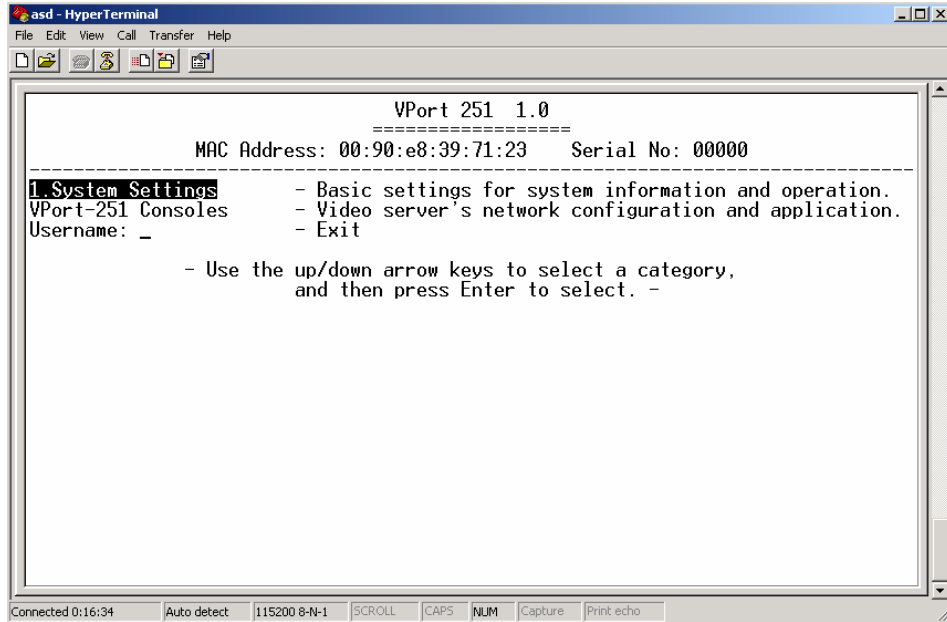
asd - HyperTerminal
File Edit View Call Transfer Help

VPort 251 1.0
==================
MAC Address: 00:90:e8:39:71:23 Serial No: 00000
------------------------------------------------------------------------------------------------
1.System Settings - Basic settings for system information and operation.
VPort-251 Consoles - Video server's network configuration and application.
Username: _ - Exit

- Use the up/down arrow keys to select a category,
and then press Enter to select. -

Connected 0:16:34 | Auto detect | 115200 8-N-1 | SCROLL | CAPS | NUM | Capture | Print echo